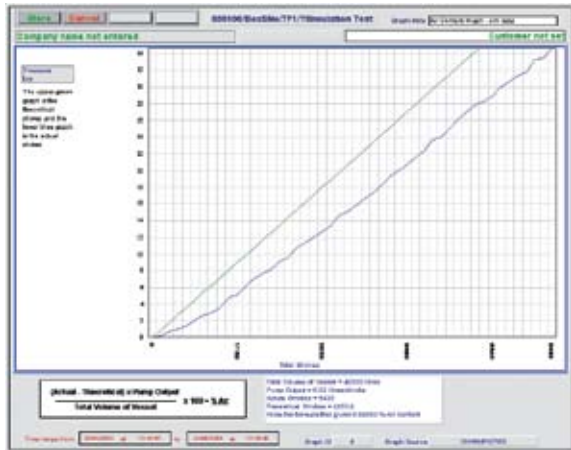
Store | Cancel

000106/BecSite/TP1/TSimulation Test

Graph title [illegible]

Company name not entered

Customer not set

Theoretical line

The upper green graph is the theoretical strokes and the lower blue graph is the actual strokes

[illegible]

$\frac{\text{(Actual - Theoretical) x Pump Output}}{\text{Total Volume of Vessel}}$ x 100 = %Ac

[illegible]

Time range from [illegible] to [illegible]

Graph ID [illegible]

Graph Source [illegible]